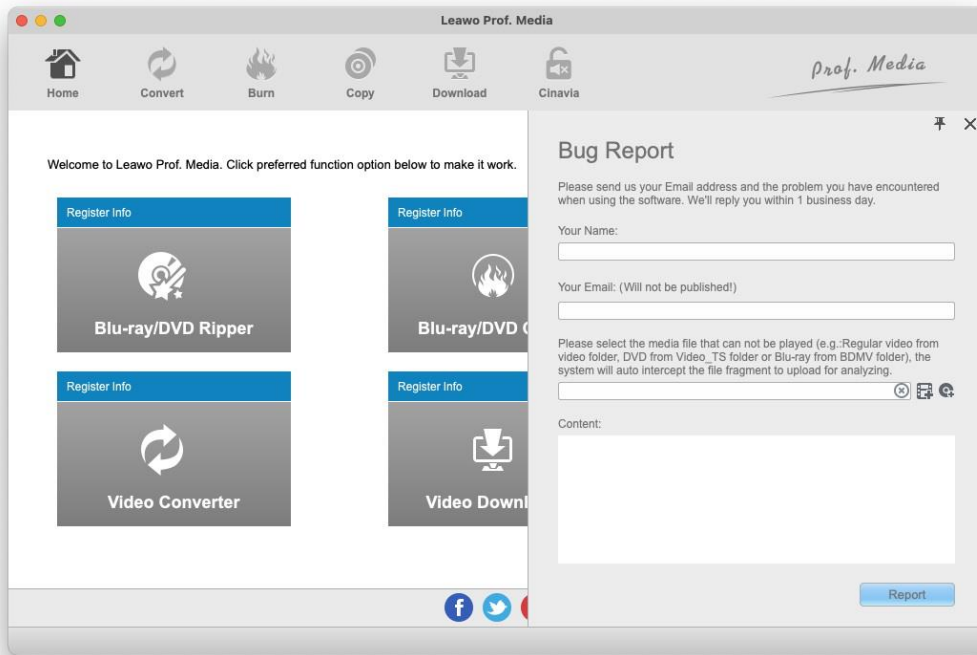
Leawo Prof. Media

Home Convert Burn Copy Download Cinavia

Prof. Media

Welcome to Leawo Prof. Media. Click preferred function option below to make it work.

Register Info
Blu-ray/DVD Ripper

Register Info
Blu-ray/DVD C

Register Info
Video Converter

Register Info
Video Downl

Bug Report

Please send us your Email address and the problem you have encountered when using the software. We'll reply you within 1 business day.

Your Name:

Your Email: (Will not be published!)

Please select the media file that can not be played (e.g.:Regular video from video folder, DVD from Video_TS folder or Blu-ray from BDMV folder), the system will auto intercept the file fragment to upload for analyzing.

Content:

Report